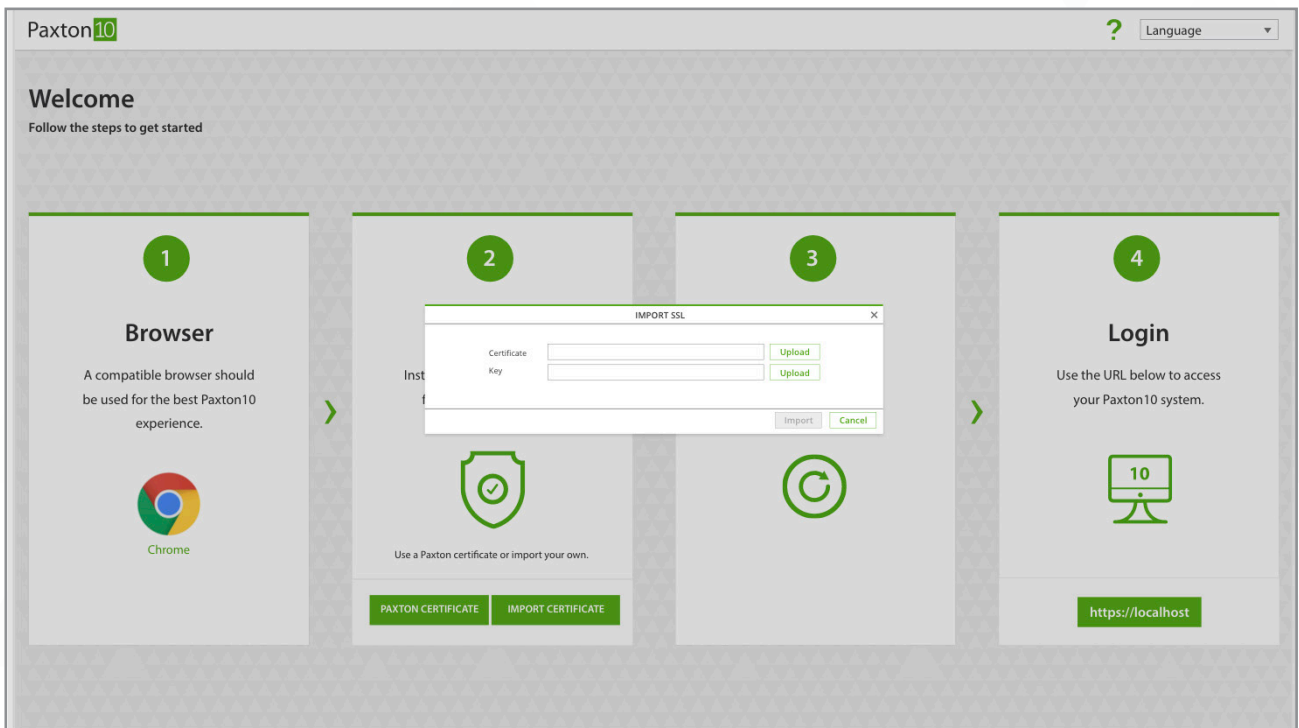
Paxton10

?

Language

Welcome

Follow the steps to get started

1

Browser

A compatible browser should be used for the best Paxton10 experience.

Chrome

2

Inst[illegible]

f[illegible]

Use a Paxton certificate or import your own.

PAXTON CERTIFICATE

IMPORT CERTIFICATE

IMPORT SSL

Certificate

Upload

Key

Upload

Import

Cancel

3

4

Login

Use the URL below to access your Paxton10 system.

10

https://localhost